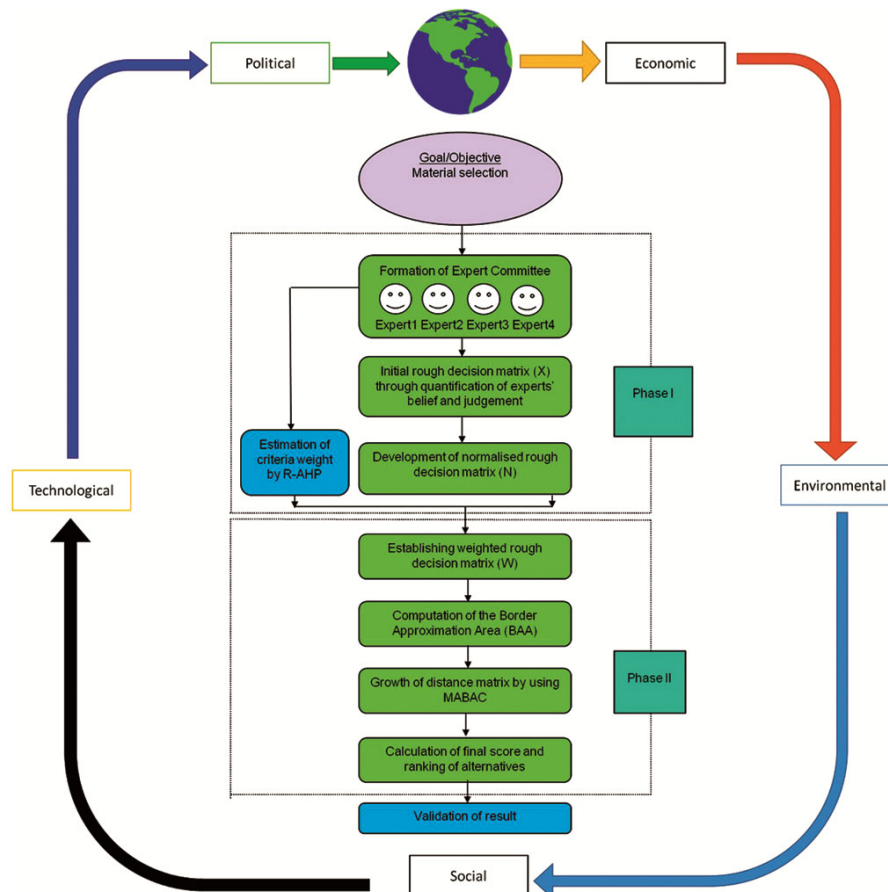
Political

Economic

Goal/Objective
Material selection

Formation of Expert Committee

Expert1 Expert2 Expert3 Expert4

Initial rough decision matrix (X) through quantification of experts' belief and judgement

Phase I

Estimation of criteria weight by R-AHP

Development of normalised rough decision matrix (N)

Technological

Environmental

Establishing weighted rough decision matrix (W)

Computation of the Border Approximation Area (BAA)

Growth of distance matrix by using MABAC

Phase II

Calculation of final score and ranking of alternatives

Validation of result

Social